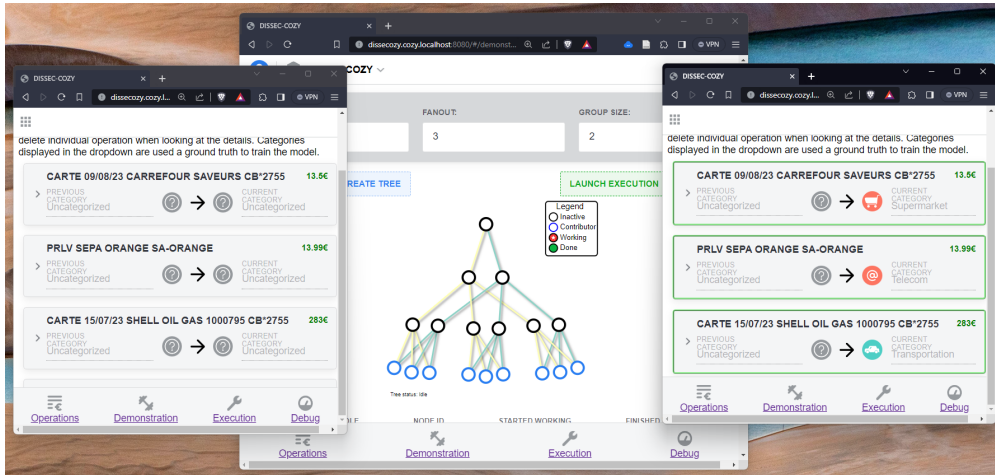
DISSEC-COZY
dissecozy.cozy.localhost:8080/#/demonst...
VPN
DISSEC-COZY
dissecozy.cozy.l...
VPN
delete individual operation when looking at the details. Categories displayed in the dropdown are used a ground truth to train the model.

CARTE 09/08/23 CARREFOUR SAVEURS CB*2755 13.5€
PREVIOUS CATEGORY Uncategorized
CURRENT CATEGORY Uncategorized

PRLV SEPA ORANGE SA-ORANGE 13.99€
PREVIOUS CATEGORY Uncategorized
CURRENT CATEGORY Uncategorized

CARTE 15/07/23 SHELL OIL GAS 1000795 CB*2755 283€
PREVIOUS CATEGORY Uncategorized
CURRENT CATEGORY Uncategorized

Operations Demonstration Execution Debug

COZY
FANOUT: GROUP SIZE:
3 2
CREATE TREE
LAUNCH EXECUTION
Legend
Inactive
Contributor
Working
Done
Tree status: Idle
NODE ID STARTED WORKING FINISHED
Operations Demonstration Execution Debug

DISSEC-COZY
dissecozy.cozy.l...
VPN
delete individual operation when looking at the details. Categories displayed in the dropdown are used a ground truth to train the model.

CARTE 09/08/23 CARREFOUR SAVEURS CB*2755 13.5€
PREVIOUS CATEGORY Uncategorized
CURRENT CATEGORY Supermarket

PRLV SEPA ORANGE SA-ORANGE 13.99€
PREVIOUS CATEGORY Uncategorized
CURRENT CATEGORY Telecom

CARTE 15/07/23 SHELL OIL GAS 1000795 CB*2755 283€
PREVIOUS CATEGORY Uncategorized
CURRENT CATEGORY Transportation

Operations Demonstration Execution Debug